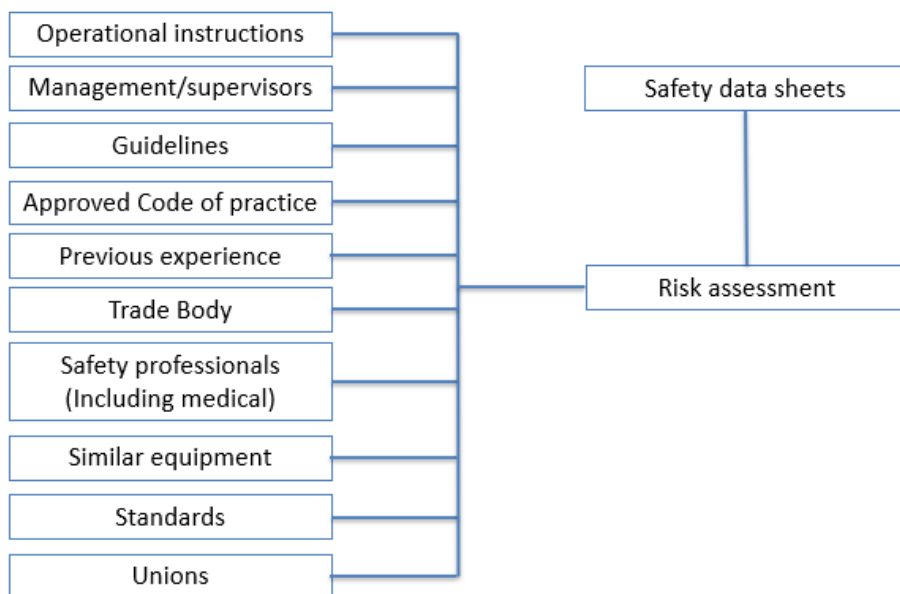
Operational instructions

Management/supervisors

Guidelines

Approved Code of practice

Previous experience

Trade Body

Safety professionals (Including medical)

Similar equipment

Standards

Unions

Safety data sheets

Risk assessment